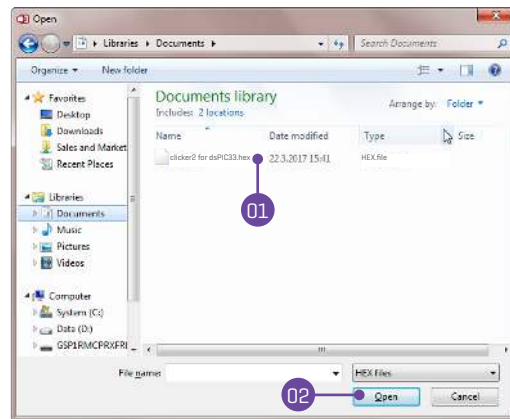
Open

Libraries ▸ Documents ▸

Search Documents

Organize ▾ New folder

Favorites
Desktop
Downloads
Sales and Market
Recent Places

Libraries
Documents
Music
Pictures
Videos

Computer
System (C:)
Data (D:)
GSP1RMCPRXFRI

Documents library
Includes: 2 locations

Arrange by: Folder ▾

| Name | Date modified | Type | Size |
|---|---|---|---|
| clicker2 for dsPIC33.hex | 22.3.2017 15:41 | HEX file | |

01

File name:

HEX files

02

Open

Cancel